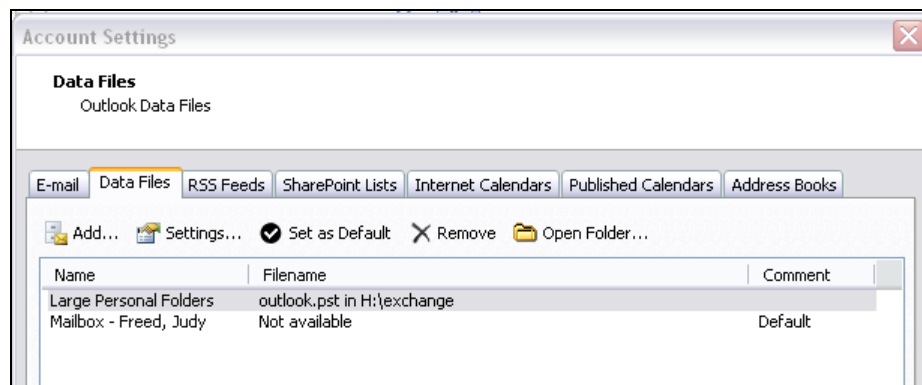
Account Settings

Data Files
Outlook Data Files

E-mail | Data Files | RSS Feeds | SharePoint Lists | Internet Calendars | Published Calendars | Address Books

Add... Settings... Set as Default Remove Open Folder...

| Name | Filename | Comment |
|---|---|---|
| Large Personal Folders | outlook.pst in H:\exchange | |
| Mailbox - Freed, Judy | Not available | Default |